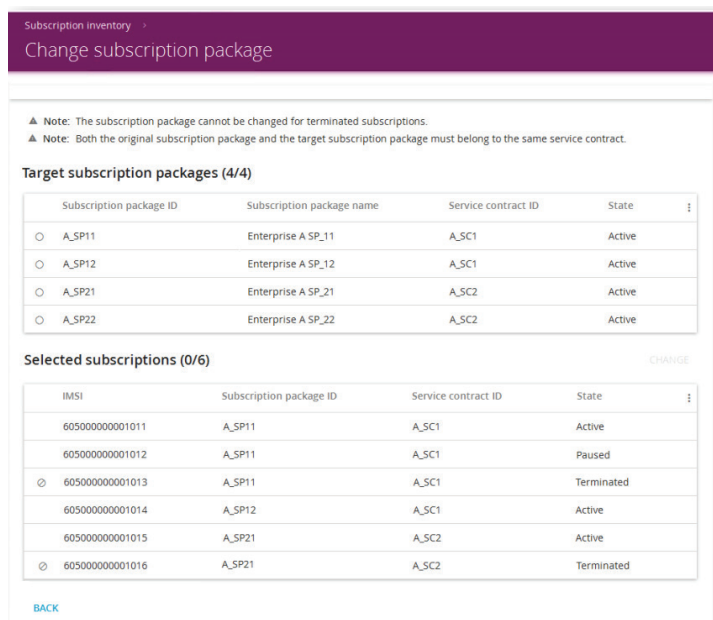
Subscription inventory >
Change subscription package

▲ Note: The subscription package cannot be changed for terminated subscriptions.
▲ Note: Both the original subscription package and the target subscription package must belong to the same service contract.

Target subscription packages (4/4)

| | Subscription package ID | Subscription package name | Service contract ID | State |
|---|---|---|---|---|
| ○ | A_SP11 | Enterprise A SP_11 | A_SC1 | Active |
| ○ | A_SP12 | Enterprise A SP_12 | A_SC1 | Active |
| ○ | A_SP21 | Enterprise A SP_21 | A_SC2 | Active |
| ○ | A_SP22 | Enterprise A SP_22 | A_SC2 | Active |

Selected subscriptions (0/6)

CHANGE

| | IMSI | Subscription package ID | Service contract ID | State |
|---|---|---|---|---|
| | 605000000001011 | A_SP11 | A_SC1 | Active |
| | 605000000001012 | A_SP11 | A_SC1 | Paused |
| ⊘ | 605000000001013 | A_SP11 | A_SC1 | Terminated |
| | 605000000001014 | A_SP12 | A_SC1 | Active |
| | 605000000001015 | A_SP21 | A_SC2 | Active |
| ⊘ | 605000000001016 | A_SP21 | A_SC2 | Terminated |

BACK